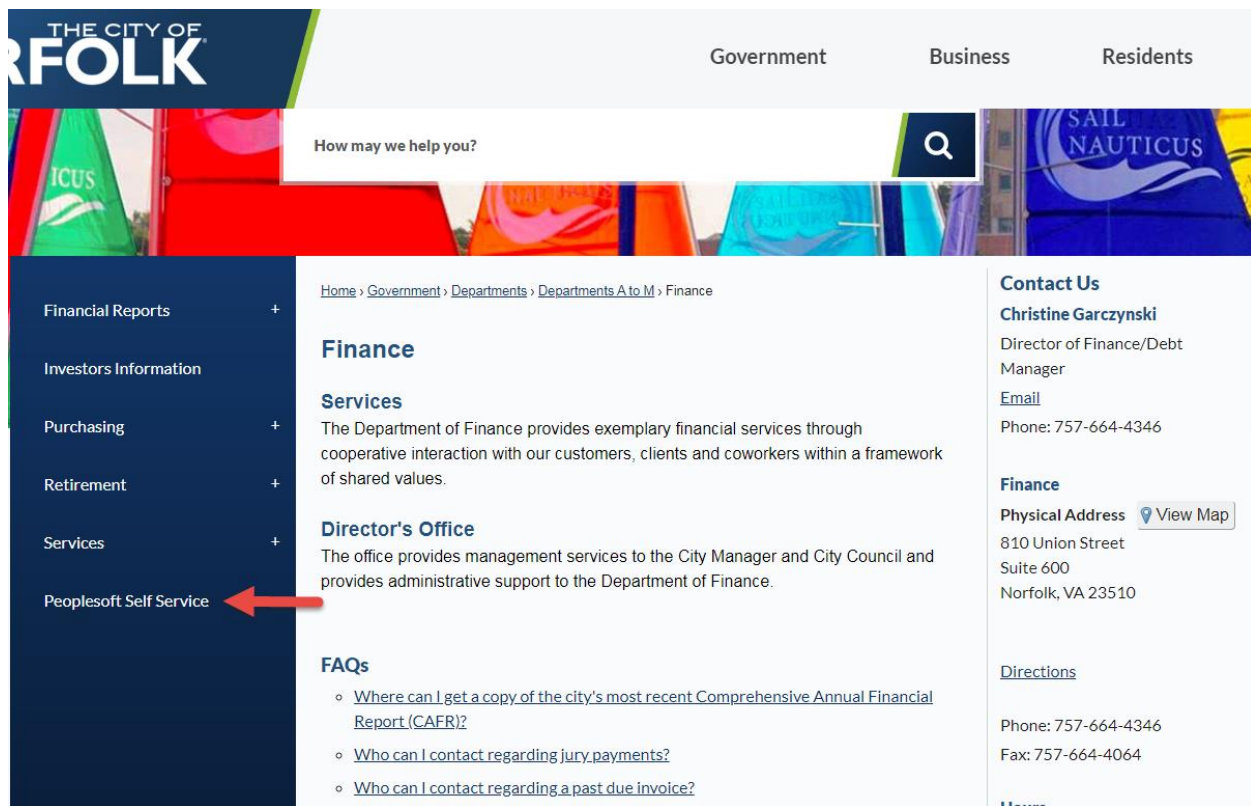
THE CITY OF
RFOLK

Government
Business
Residents

How may we help you?

ICUS
SAIL NAUTICUS

Financial Reports +
Investors Information
Purchasing +
Retirement +
Services +
Peoplesoft Self Service

Home › Government › Departments › Departments A to M › Finance

Finance

Services
The Department of Finance provides exemplary financial services through cooperative interaction with our customers, clients and coworkers within a framework of shared values.

Director's Office
The office provides management services to the City Manager and City Council and provides administrative support to the Department of Finance.

FAQs
- Where can I get a copy of the city's most recent Comprehensive Annual Financial Report (CAFR)?
- Who can I contact regarding jury payments?
- Who can I contact regarding a past due invoice?

Contact Us
Christine Garczynski
Director of Finance/Debt Manager
Email
Phone: 757-664-4346

Finance
Physical Address View Map
810 Union Street
Suite 600
Norfolk, VA 23510

Directions

Phone: 757-664-4346
Fax: 757-664-4064

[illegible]